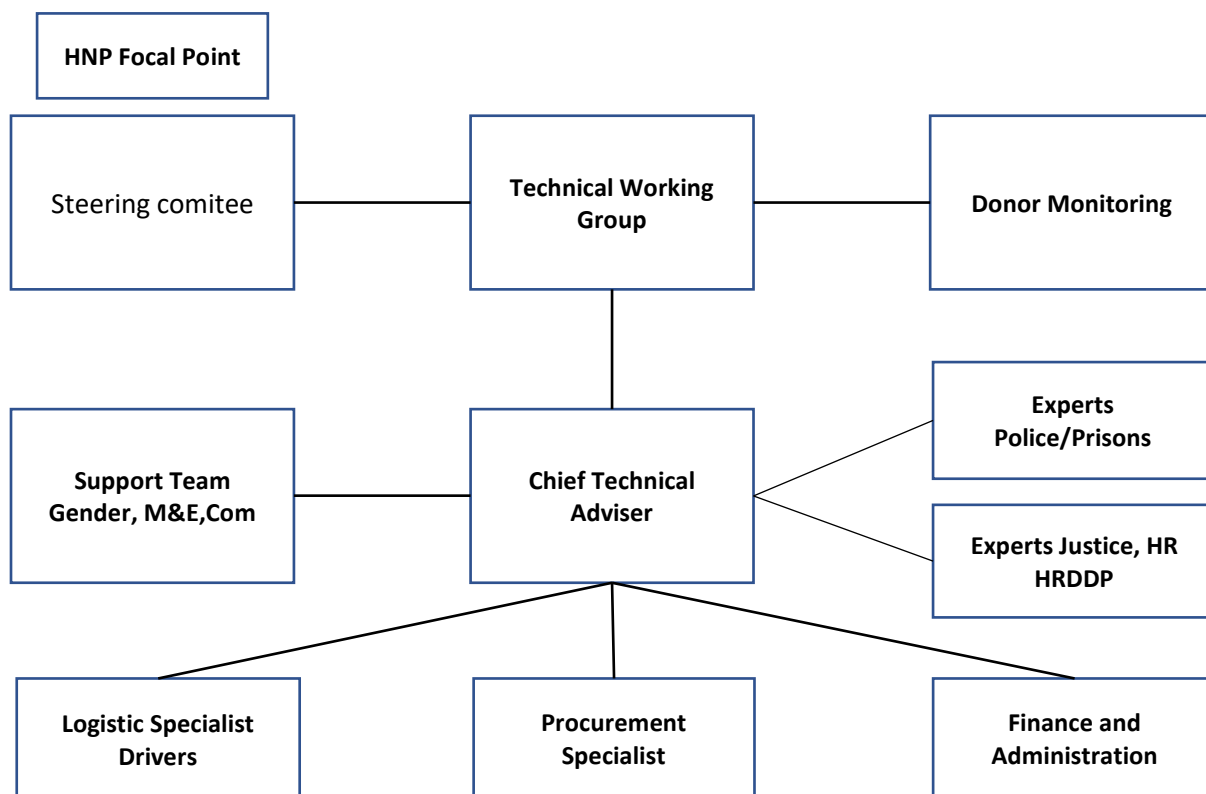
HNP Focal Point

Steering comitee

Technical Working Group

Donor Monitoring

Experts Police/Prisons

Support Team Gender, M&E,Com

Chief Technical Adviser

Experts Justice, HR HRDDP

Logistic Specialist Drivers

Procurement Specialist

Finance and Administration